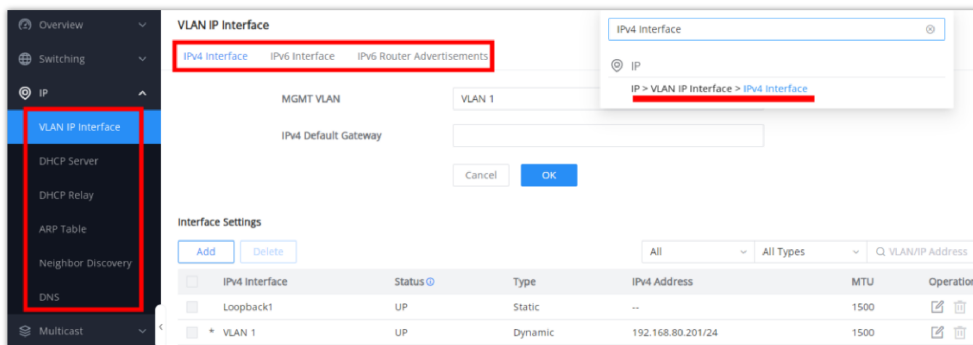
Overview
Switching
IP
VLAN IP Interface
DHCP Server
DHCP Relay
ARP Table
Neighbor Discovery
DNS
Multicast

VLAN IP Interface

IPv4 Interface IPv6 Interface IPv6 Router Advertisements

IPv4 Interface

IP

IP > VLAN IP Interface > IPv4 Interface

MGMT VLAN VLAN 1

IPv4 Default Gateway

Cancel OK

Interface Settings

Add Delete

All All Types Q VLAN/IP Address

| | IPv4 Interface | Status | Type | IPv4 Address | MTU | Operation |
|---|---|---|---|---|---|---|
| | Loopback1 | UP | Static | -- | 1500 | |
| | * VLAN 1 | UP | Dynamic | 192.168.80.201/24 | 1500 | |